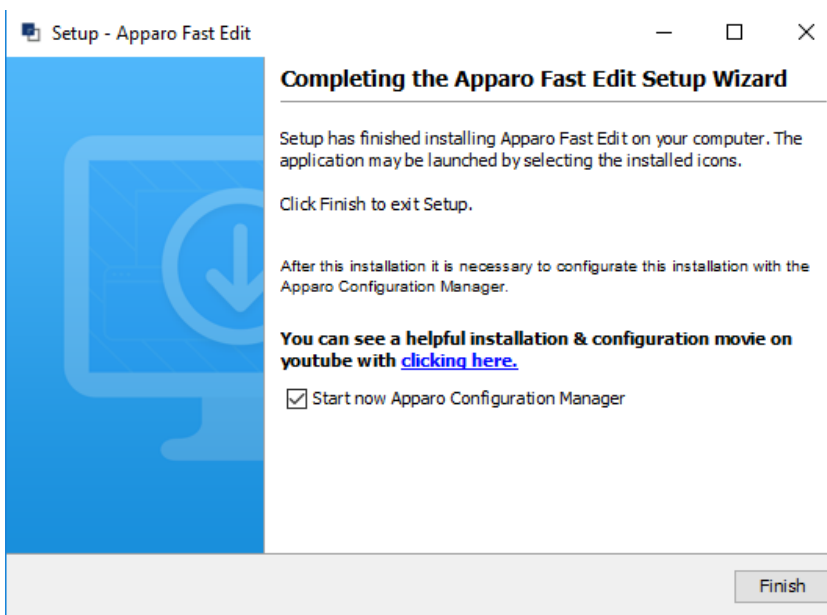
Setup - Apparo Fast Edit

Completing the Apparo Fast Edit Setup Wizard

Setup has finished installing Apparo Fast Edit on your computer. The application may be launched by selecting the installed icons.

Click Finish to exit Setup.

After this installation it is necessary to configurate this installation with the Apparo Configuration Manager.

**You can see a helpful installation & configuration movie on youtube with clicking here.**

Start now Apparo Configuration Manager

Finish